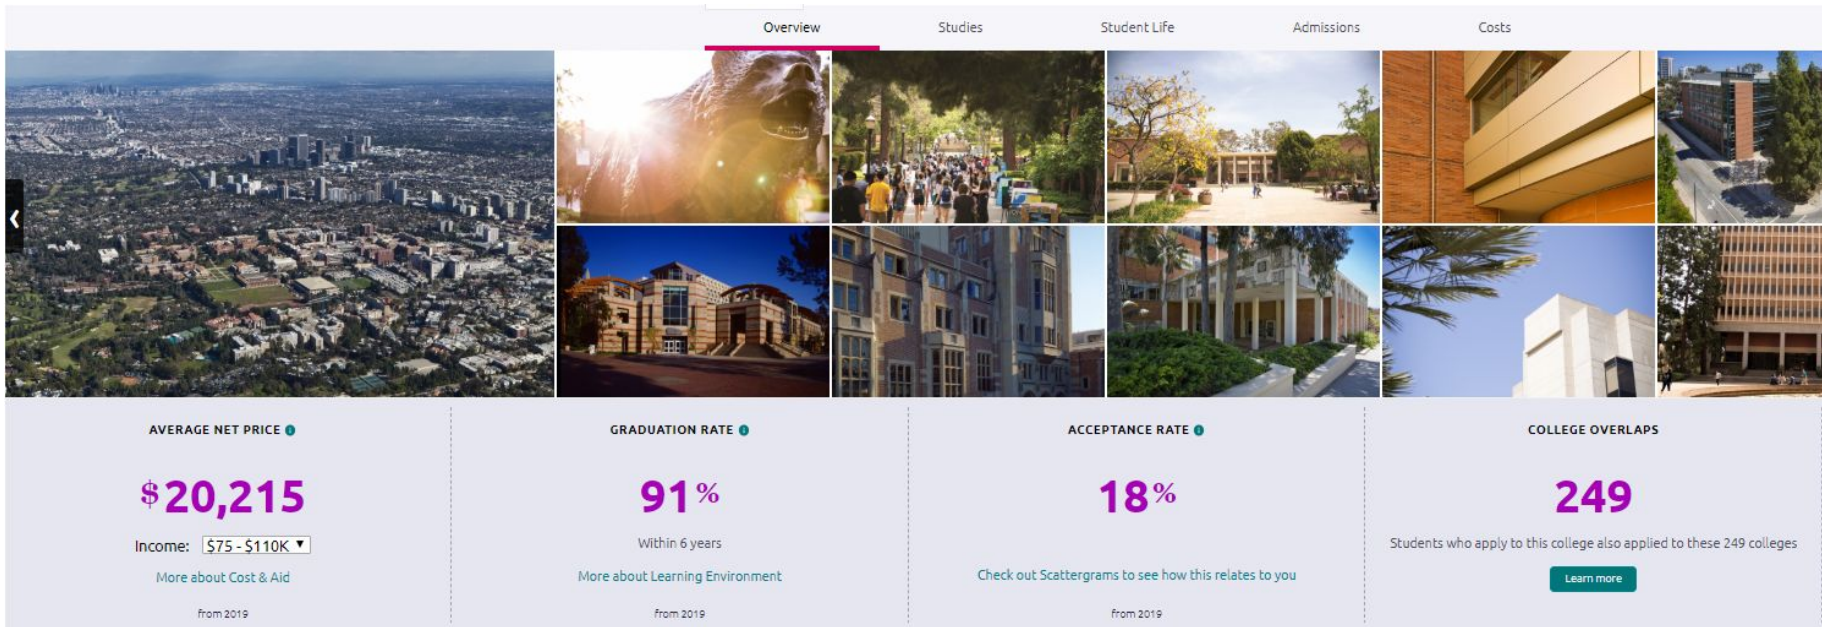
Overview Studies Student Life Admissions Costs

AVERAGE NET PRICE

$20,215

Income: $75 - $110K

More about Cost & Aid

from 2019

GRADUATION RATE

91%

Within 6 years

More about Learning Environment

from 2019

ACCEPTANCE RATE

18%

Check out Scattergrams to see how this relates to you

from 2019

COLLEGE OVERLAPS

249

Students who apply to this college also applied to these 249 colleges

Learn more